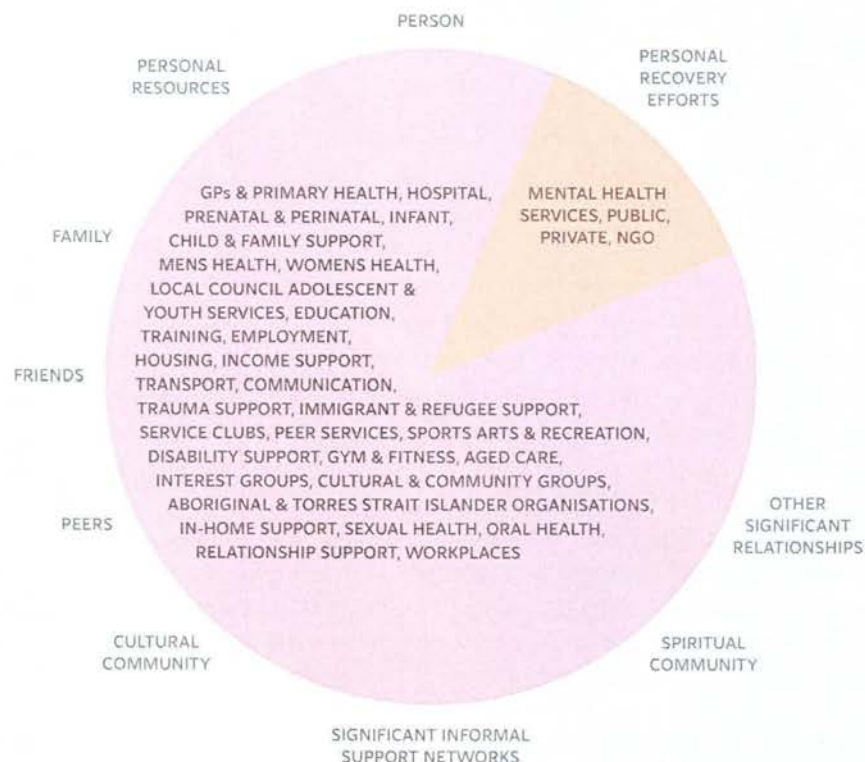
PERSON

PERSONAL RECOVERY EFFORTS

PERSONAL RESOURCES

GPs & PRIMARY HEALTH, HOSPITAL, PRENATAL & PERINATAL, INFANT, CHILD & FAMILY SUPPORT, MENS HEALTH, WOMENS HEALTH, LOCAL COUNCIL ADOLESCENT & YOUTH SERVICES, EDUCATION, TRAINING, EMPLOYMENT, HOUSING, INCOME SUPPORT, TRANSPORT, COMMUNICATION, TRAUMA SUPPORT, IMMIGRANT & REFUGEE SUPPORT, SERVICE CLUBS, PEER SERVICES, SPORTS ARTS & RECREATION, DISABILITY SUPPORT, GYM & FITNESS, AGED CARE, INTEREST GROUPS, CULTURAL & COMMUNITY GROUPS, ABORIGINAL & TORRES STRAIT ISLANDER ORGANISATIONS, IN-HOME SUPPORT, SEXUAL HEALTH, ORAL HEALTH, RELATIONSHIP SUPPORT, WORKPLACES

MENTAL HEALTH SERVICES, PUBLIC, PRIVATE, NGO

FAMILY

FRIENDS

PEERS

OTHER SIGNIFICANT RELATIONSHIPS

CULTURAL COMMUNITY

SPIRITUAL COMMUNITY

SIGNIFICANT INFORMAL SUPPORT NETWORKS